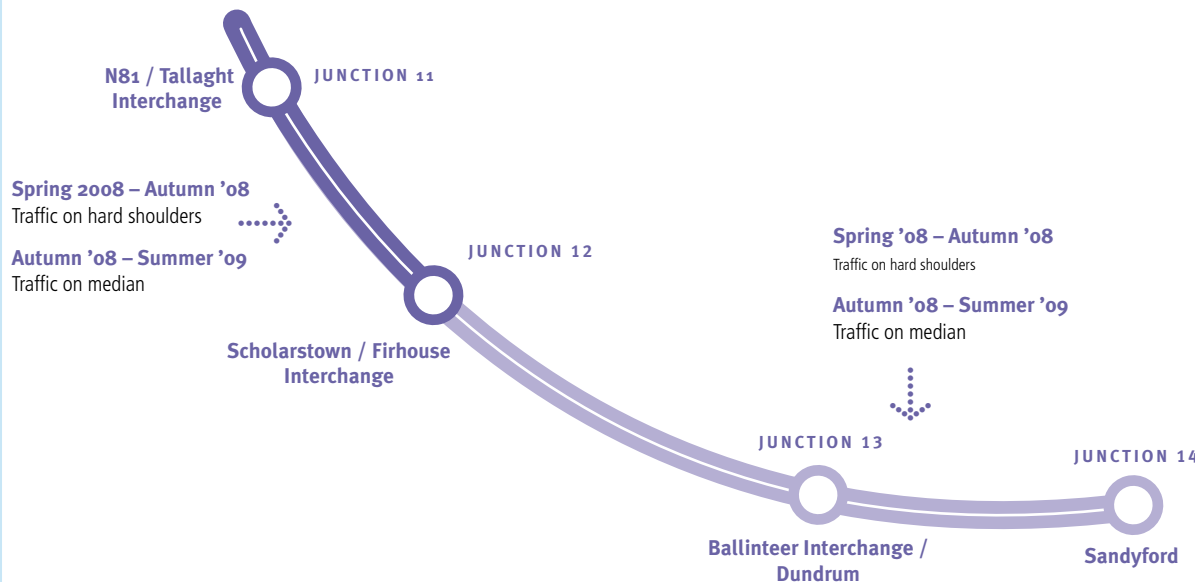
N81 / Tallaght Interchange

JUNCTION 11

Spring 2008 – Autumn '08
Traffic on hard shoulders

Autumn '08 – Summer '09
Traffic on median

JUNCTION 12

Scholarstown / Firhouse Interchange

Spring '08 – Autumn '08
Traffic on hard shoulders

Autumn '08 – Summer '09
Traffic on median

JUNCTION 13

Ballinteer Interchange / Dundrum

JUNCTION 14

Sandyford